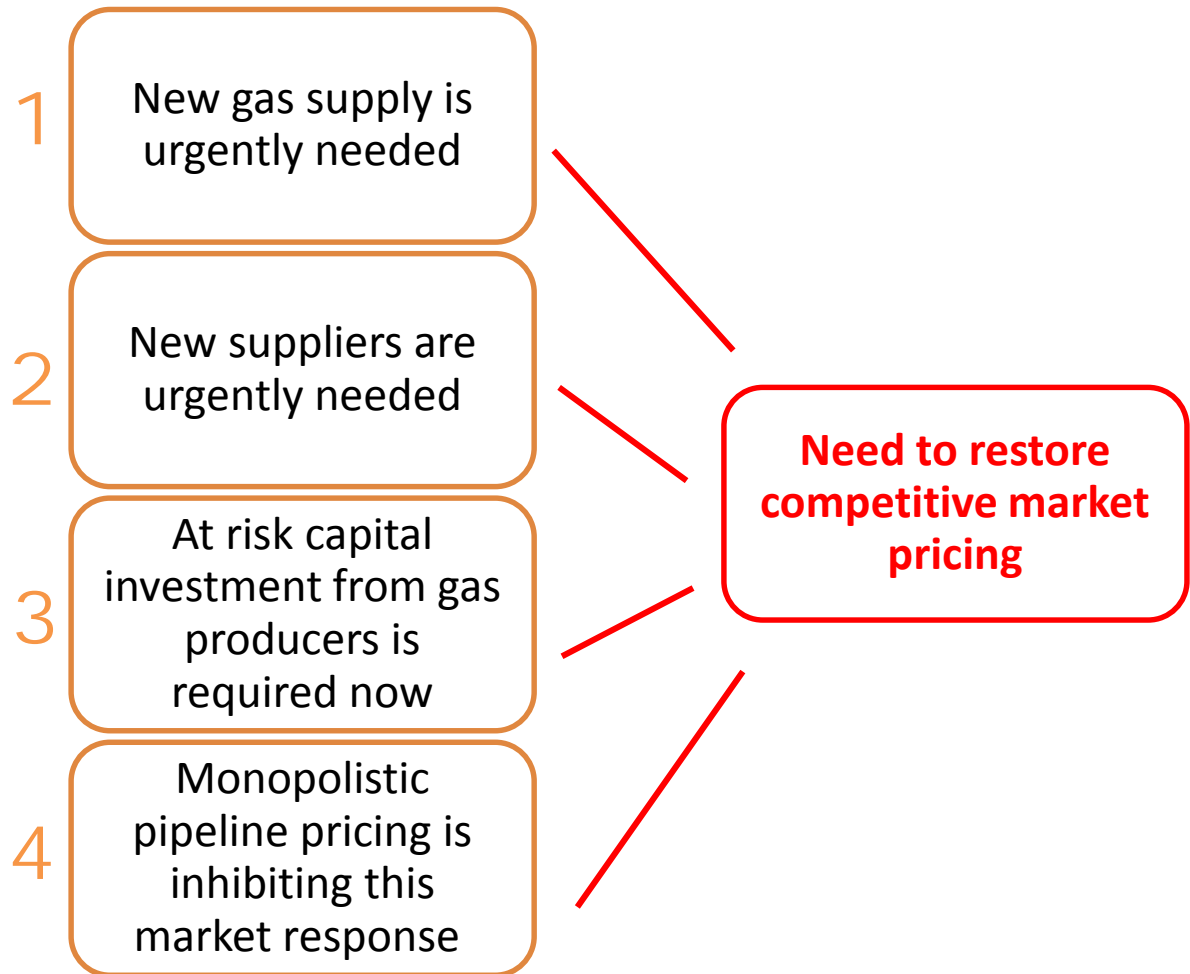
1 New gas supply is urgently needed

2 New suppliers are urgently needed

3 At risk capital investment from gas producers is required now

4 Monopolistic pipeline pricing is inhibiting this market response

Need to restore competitive market pricing